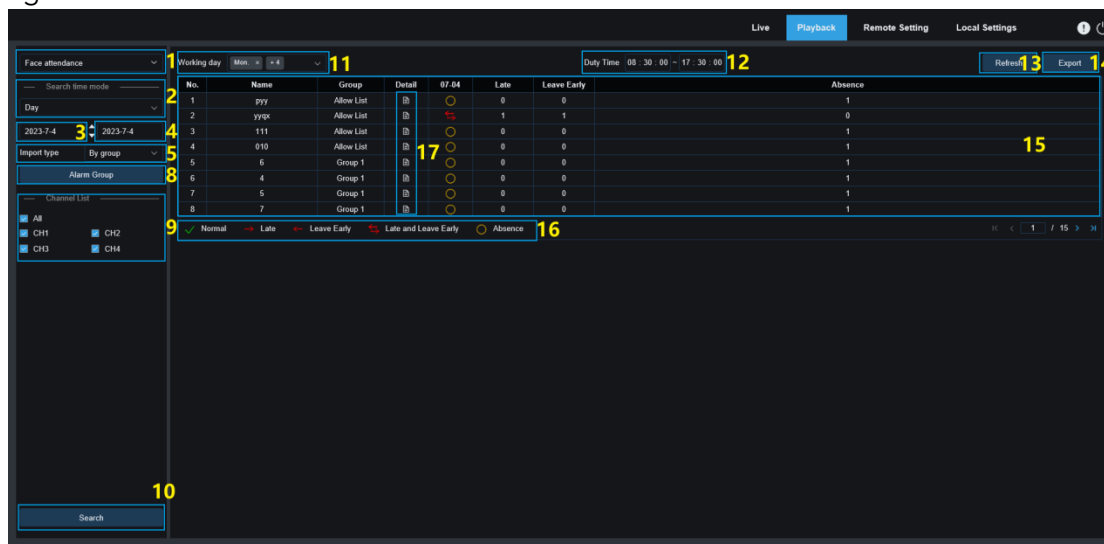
Live Playback Remote Setting Local Settings

Face attendance 1

Search time mode
Day 2

2023-7-4 3 2023-7-4 4

Import type By group 5

Alarm Group 8

Channel List
All
CH1 CH2
CH3 CH4

10
Search

Working day Mon. × + 4 11

Duty Time 08 : 30 : 00 ~ 17 : 30 : 00 12

Refresh 13 Export 14

| No. | Name | Group | Detail | 07-04 | Late | Leave Early | Absence |
|---|---|---|---|---|---|---|---|
| 1 | pyy | Allow List | | | 0 | 0 | 1 |
| 2 | yyqx | Allow List | | | 1 | 1 | 0 |
| 3 | 111 | Allow List | | | 0 | 0 | 1 |
| 4 | 010 | Allow List | | | 0 | 0 | 1 |
| 5 | 6 | Group 1 | | | 0 | 0 | 1 |
| 6 | 4 | Group 1 | | | 0 | 0 | 1 |
| 7 | 5 | Group 1 | | | 0 | 0 | 1 |
| 8 | 7 | Group 1 | | | 0 | 0 | 1 |

17 15

9 Normal Late Leave Early Late and Leave Early Absence 16

1 / 15